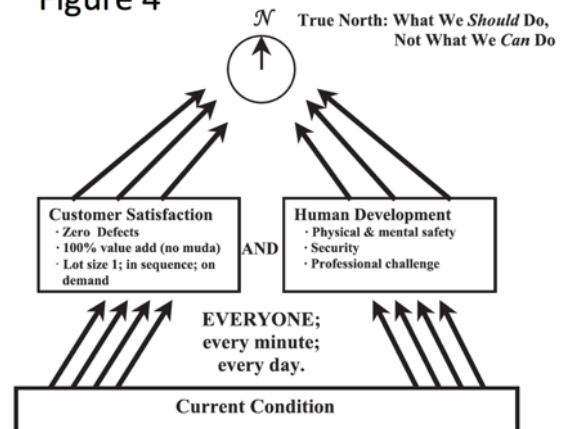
Figure 4

$\mathcal{N}$

True North: What We *Should* Do, Not What We *Can* Do

Customer Satisfaction
· Zero Defects
· 100% value add (no muda)
· Lot size 1; in sequence; on demand

AND

Human Development
· Physical & mental safety
· Security
· Professional challenge

EVERYONE; every minute; every day.

Current Condition